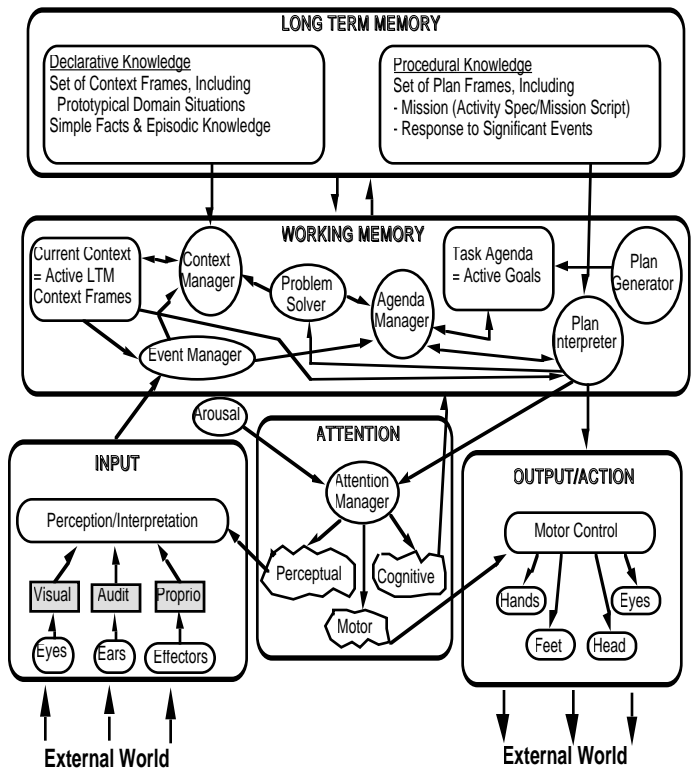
LONG TERM MEMORY

Declarative Knowledge
Set of Context Frames, Including Prototypical Domain Situations
Simple Facts & Episodic Knowledge

Procedural Knowledge
Set of Plan Frames, Including
- Mission (Activity Spec/Mission Script)
- Response to Significant Events

WORKING MEMORY

Current Context = Active LTM Context Frames

Context Manager

Problem Solver

Agenda Manager

Task Agenda = Active Goals

Plan Generator

Plan Interpreter

Event Manager

Arousal

ATTENTION

Attention Manager

Perceptual

Cognitive

Motor

INPUT

Perception/Interpretation

Visual

Audit

Proprio

Eyes

Ears

Effectors

OUTPUT/ACTION

Motor Control

Hands

Eyes

Feet

Head

External World

External World